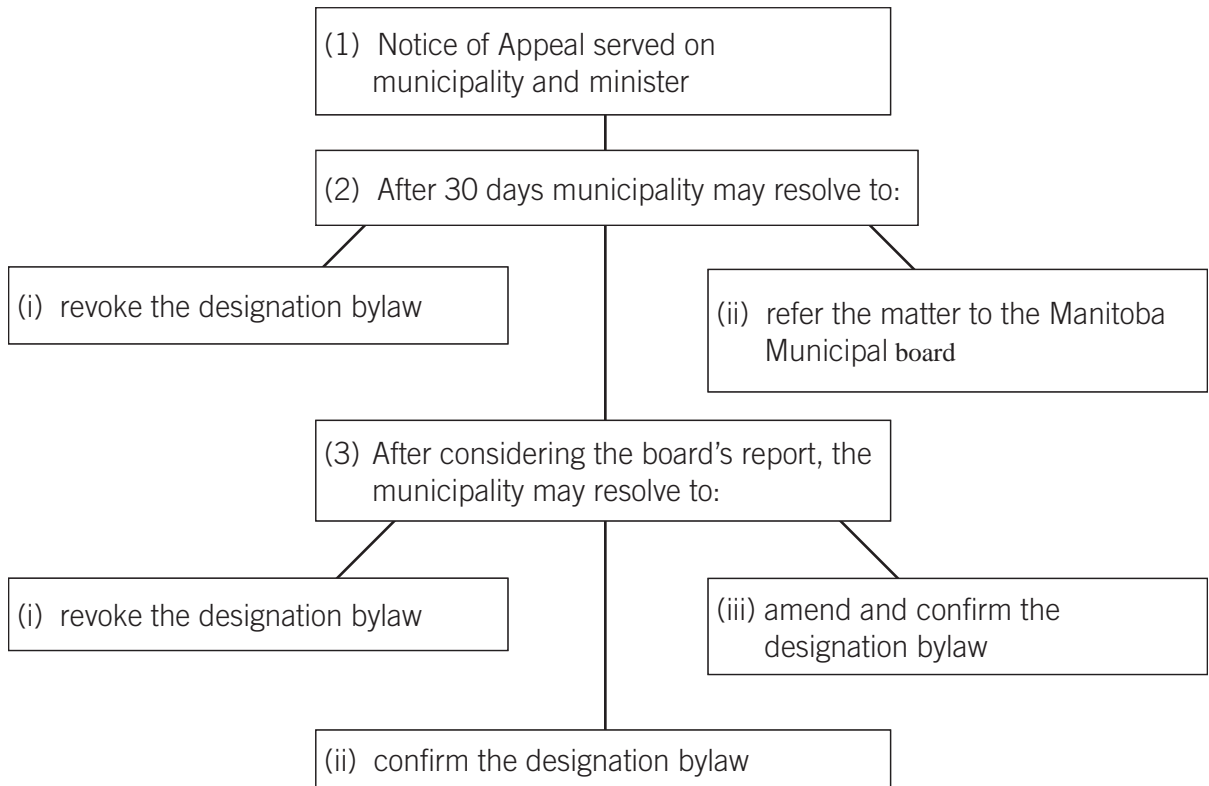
(1) Notice of Appeal served on municipality and minister

(2) After 30 days municipality may resolve to:

(i) revoke the designation bylaw

(ii) refer the matter to the Manitoba Municipal board

(3) After considering the board's report, the municipality may resolve to:

(i) revoke the designation bylaw

(iii) amend and confirm the designation bylaw

(ii) confirm the designation bylaw